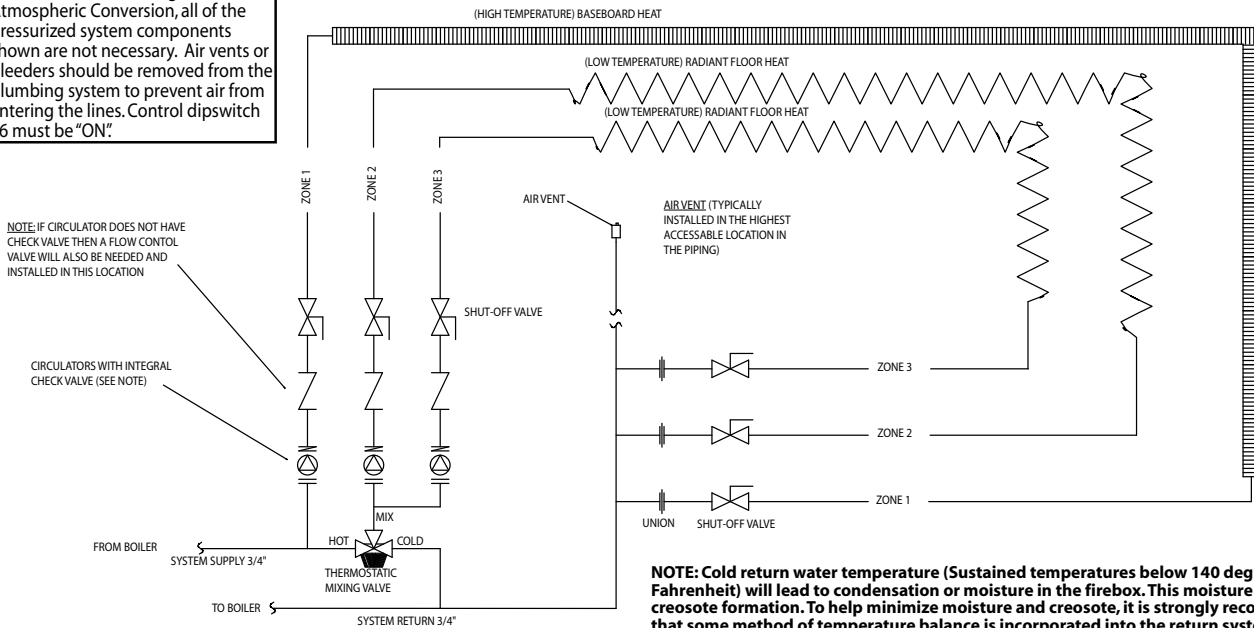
tmospheric Conversion, all of the ressurized system components hown are not necessary. Air vents or leeders should be removed from the lumbing system to prevent air from ntering the lines. Control dipswitch 6 must be "ON".

(HIGH TEMPERATURE) BASEBOARD HEAT

(LOW TEMPERATURE) RADIANT FLOOR HEAT

(LOW TEMPERATURE) RADIANT FLOOR HEAT

ZONE 1

ZONE 2

ZONE 3

AIR VENT

AIR VENT (TYPICALLY INSTALLED IN THE HIGHEST ACCESSABLE LOCATION IN THE PIPING)

NOTE: IF CIRCULATOR DOES NOT HAVE CHECK VALVE THEN A FLOW CONTOL VALVE WILL ALSO BE NEEDED AND INSTALLED IN THIS LOCATION

SHUT-OFF VALVE

CIRCULATORS WITH INTEGRAL CHECK VALVE (SEE NOTE)

ZONE 3

ZONE 2

ZONE 1

UNION

SHUT-OFF VALVE

MIX

FROM BOILER

SYSTEM SUPPLY 3/4"

HOT

COLD

THERMOSTATIC MIXING VALVE

TO BOILER

SYSTEM RETURN 3/4"

NOTE: Cold return water temperature (Sustained temperatures below 140 deg Fahrenheit) will lead to condensation or moisture in the firebox. This moisture creosote formation. To help minimize moisture and creosote, it is strongly reco that some method of temperature balance is incorporated into the return syst